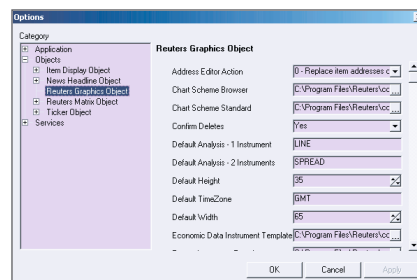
Options

Category

Application
Objects
Item Display Object
News Headline Object
Reuters Graphics Object
Reuters Matrix Object
Ticker Object
Services

Reuters Graphics Object

| | |
|---|---|
| Address Editor Action | 0 - Replace item addresses c |
| Chart Scheme Browser | C:\Program Files\Reuters\cc |
| Chart Scheme Standard | C:\Program Files\Reuters\cc |
| Confirm Deletes | Yes |
| Default Analysis - 1 Instrument | LINE |
| Default Analysis - 2 Instruments | SPREAD |
| Default Height | 35 |
| Default TimeZone | GMT |
| Default Width | 65 |
| Economic Data Instrument Template | C:\Program Files\Reuters\cc |

OK Cancel Apply